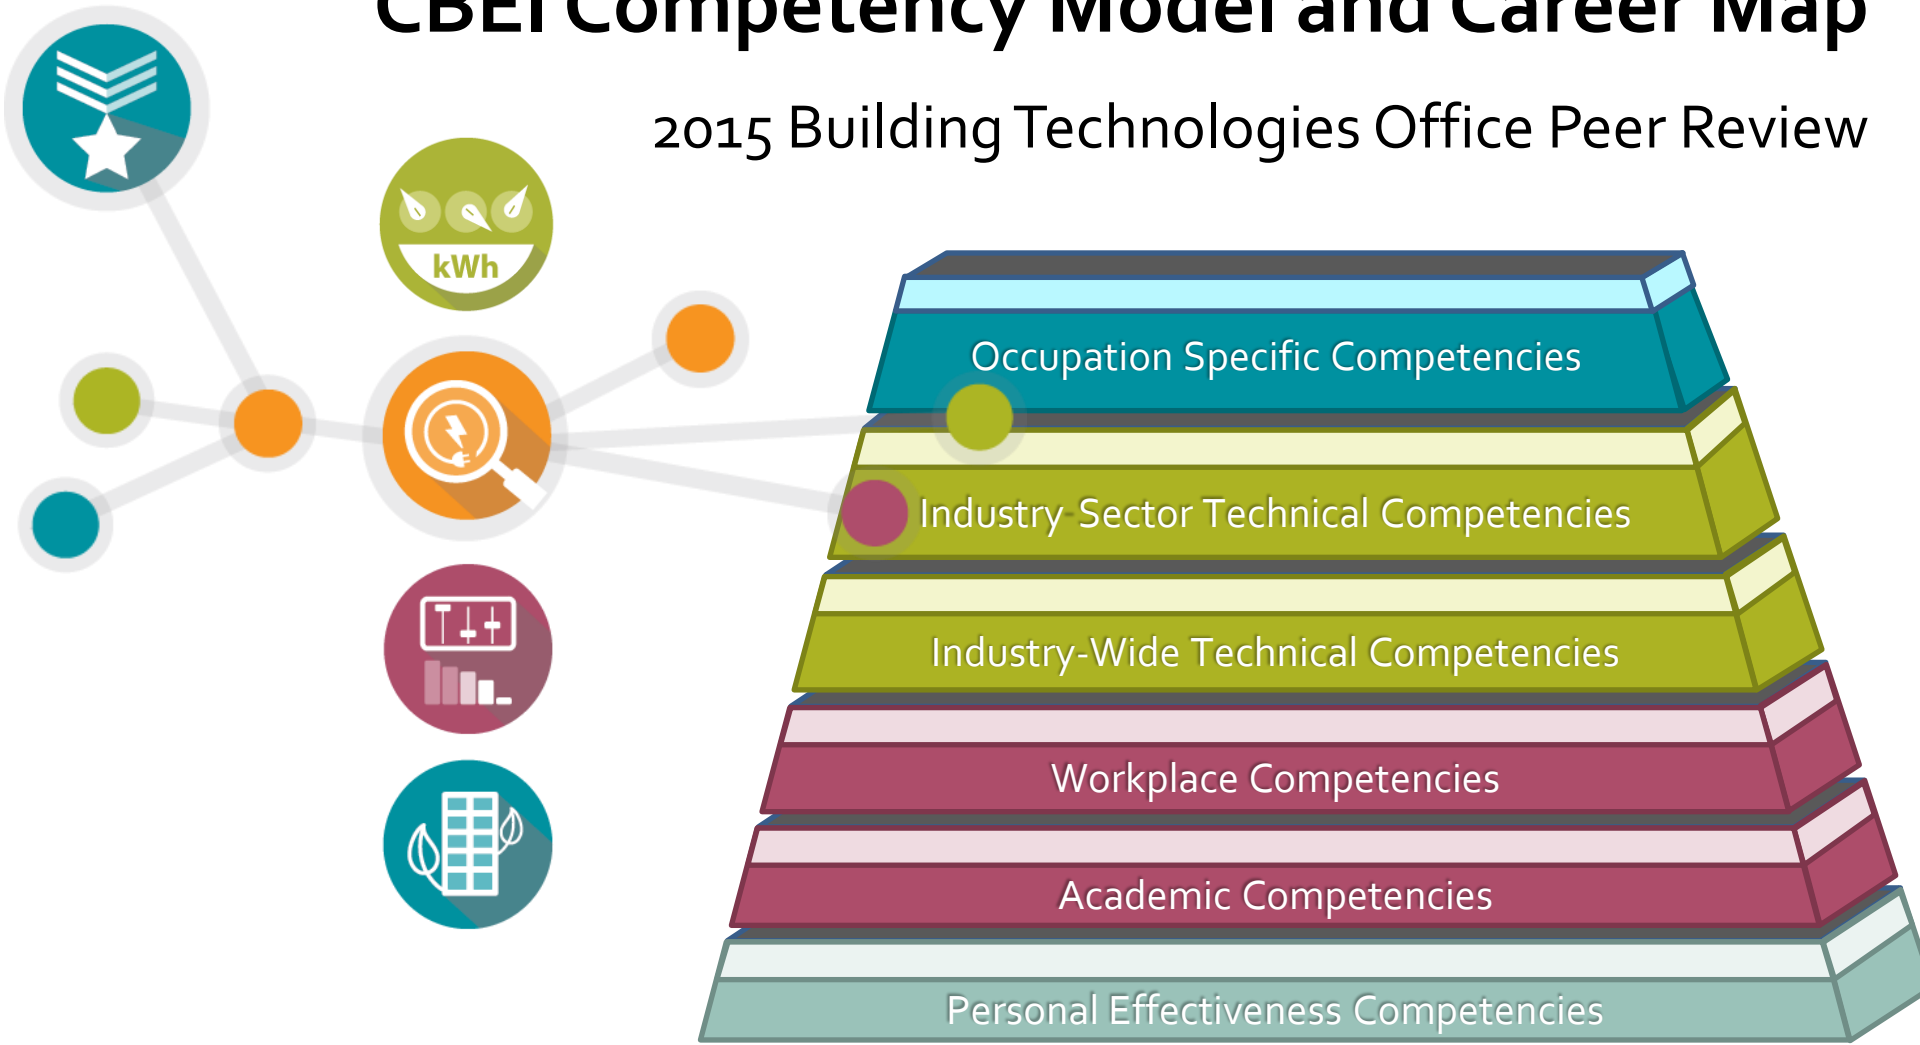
CBEI Competency Model and Career Map

2015 Building Technologies Office Peer Review

kWh

Occupation Specific Competencies

Industry Sector Technical Competencies

Industry-Wide Technical Competencies

Workplace Competencies

Academic Competencies

Personal Effectiveness Competencies